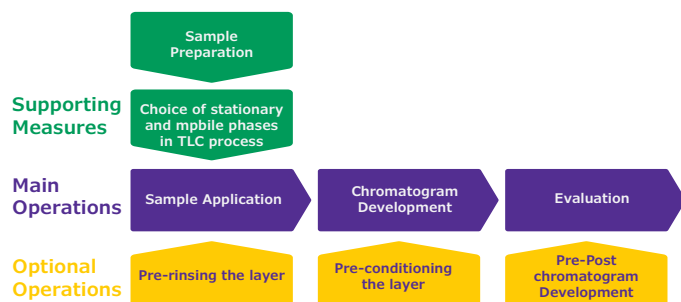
Sample Preparation

Supporting Measures

Choice of stationary and mpbile phases in TLC process

Main Operations

Sample Application

Chromatogram Development

Evaluation

Optional Operations

Pre-rinsing the layer

Pre-conditioning the layer

Pre-Post chromatogram Development